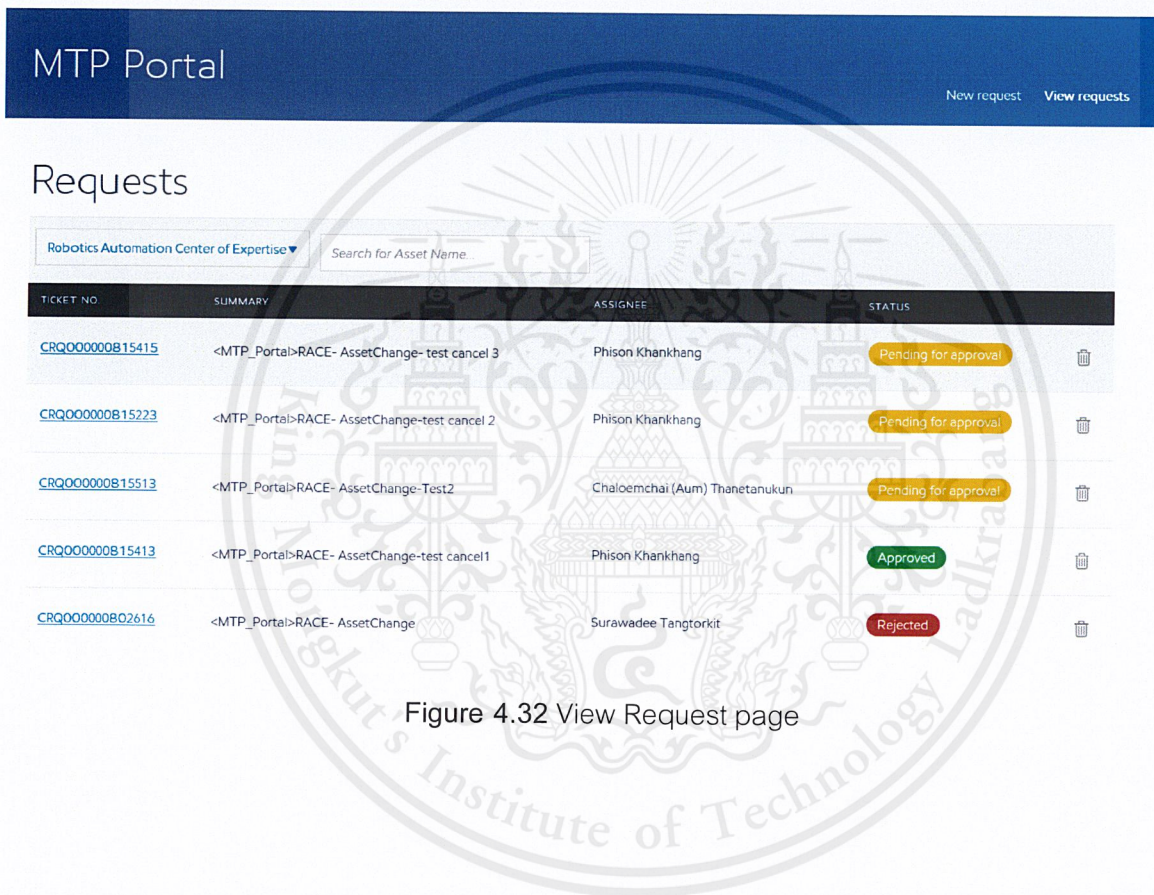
MTP Portal

New request View requests

Requests

Robotics Automation Center of Expertise ▾

Search for Asset Name

| TICKET NO. | SUMMARY | ASSIGNEE | STATUS |
|---|---|---|---|
| CRQ000000815415 | <MTP_Portal>RACE- AssetChange- test cancel 3 | Phison Khankhang | Pending for approval |
| CRQ000000815223 | <MTP_Portal>RACE- AssetChange-test cancel 2 | Phison Khankhang | Pending for approval |
| CRQ000000815513 | <MTP_Portal>RACE- AssetChange-Test2 | Chaloemchai (Aum) Thanetanukun | Pending for approval |
| CRQ000000815413 | <MTP_Portal>RACE- AssetChange-test cancel1 | Phison Khankhang | Approved |
| CRQ000000802616 | <MTP_Portal>RACE- AssetChange | Surawadee Tangtorkit | Rejected |

Figure 4.32 View Request page

King Mongkut's Institute of Technology Ladkrabang